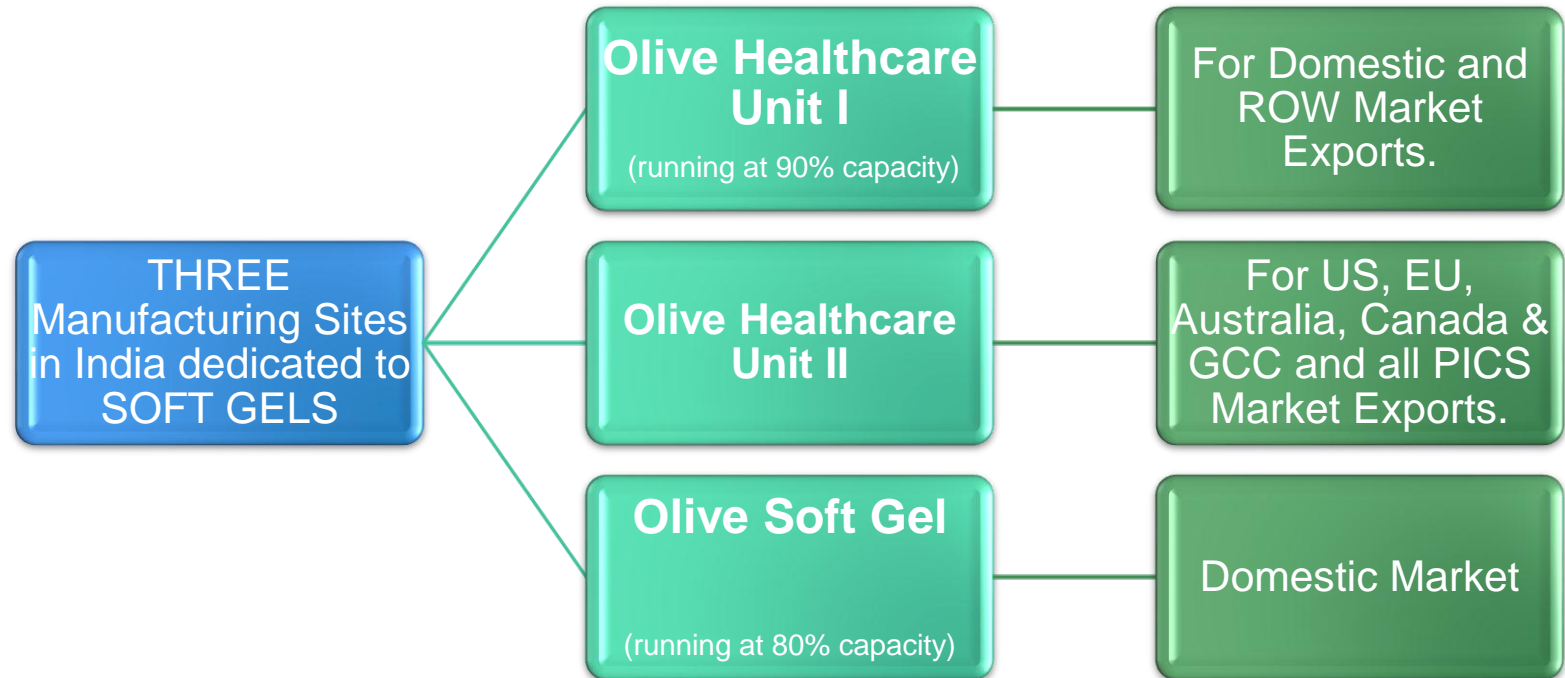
THREE Manufacturing Sites in India dedicated to SOFT GELS

Olive Healthcare Unit I
(running at 90% capacity)

For Domestic and ROW Market Exports.

Olive Healthcare Unit II

For US, EU, Australia, Canada & GCC and all PICS Market Exports.

Olive Soft Gel
(running at 80% capacity)

Domestic Market